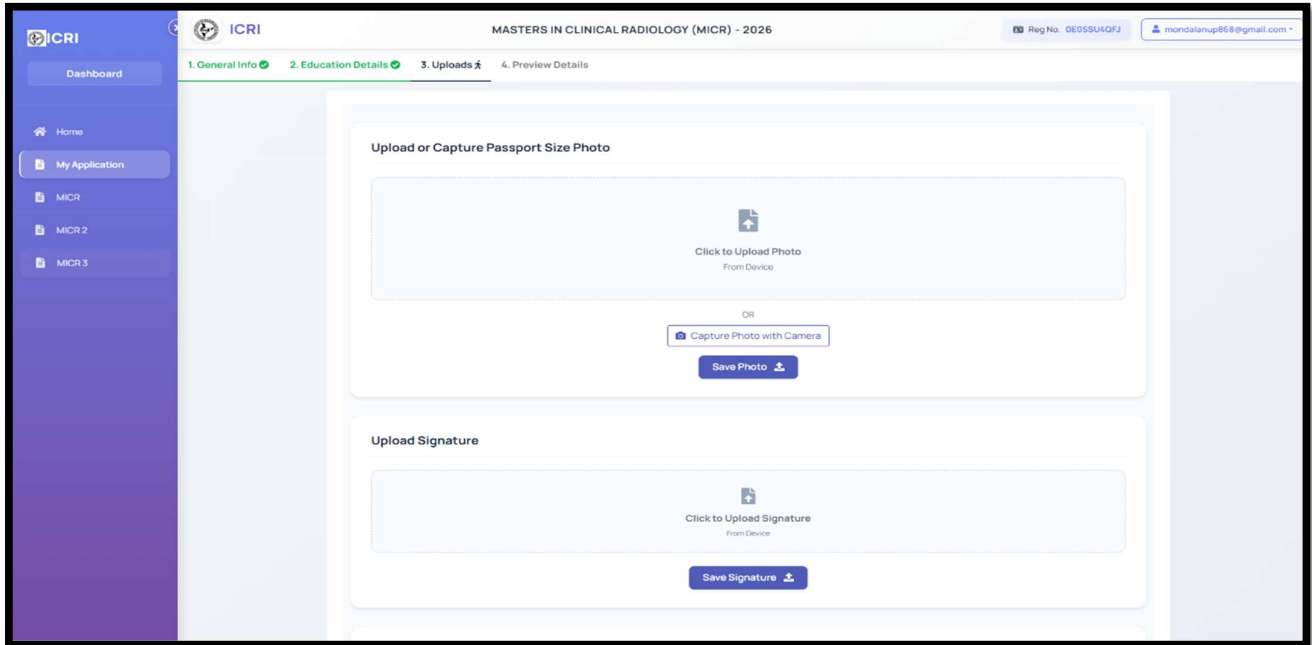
ICRI

Dashboard

Home

My Application

MICR

MICR 2

MICR 3

ICRI

MASTERS IN CLINICAL RADIOLOGY (MICR) - 2026

Reg No. 0E05SU4QFJ

mondalanup868@gmail.com

1. General Info

2. Education Details

3. Uploads

4. Preview Details

Upload or Capture Passport Size Photo

Click to Upload Photo
From Device

OR

Capture Photo with Camera

Save Photo

Upload Signature

Click to Upload Signature
From Device

Save Signature